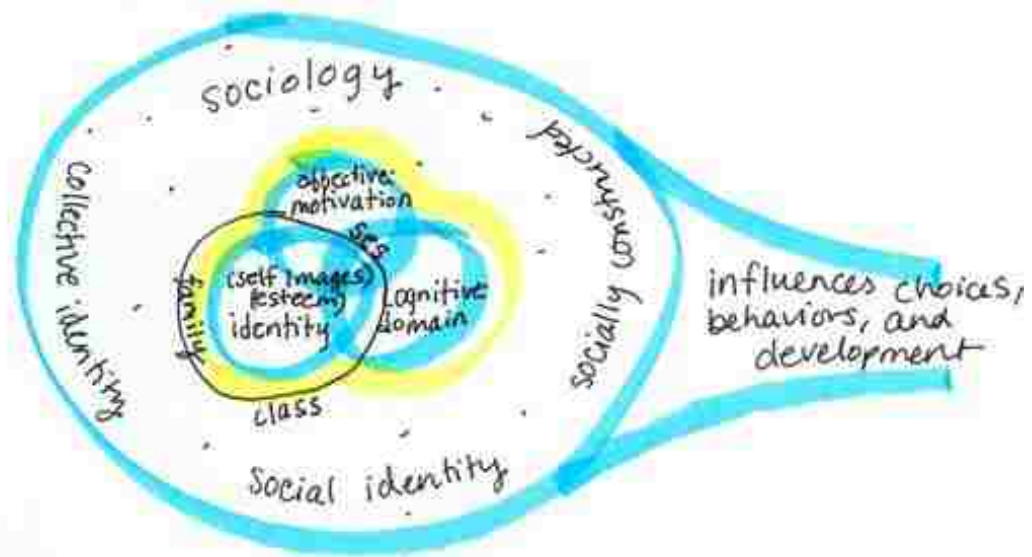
sociology

collective identity

socially constructed

affective: motivation

SES

(self images esteem) identity

family

cognitive domain

class

social identity

influences choices, behaviors, and development